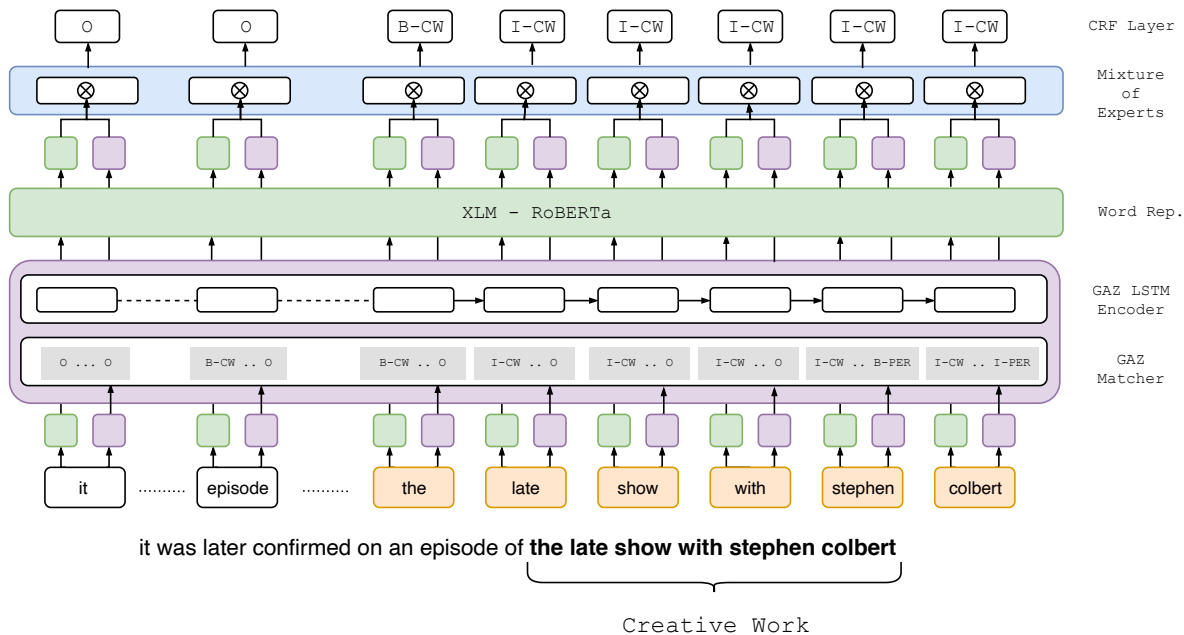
O O B-CW I-CW I-CW I-CW I-CW I-CW

CRF Layer

$\otimes$ $\otimes$ $\otimes$ $\otimes$ $\otimes$ $\otimes$ $\otimes$ $\otimes$

Mixture of Experts

XLM - RoBERTa

Word Rep.

GAZ LSTM Encoder

O ... O B-CW .. O B-CW .. O I-CW .. O I-CW .. O I-CW .. O I-CW .. B-PER I-CW .. I-PER

GAZ Matcher

it .......... episode .......... the late show with stephen colbert

it was later confirmed on an episode of **the late show with stephen colbert**

Creative Work